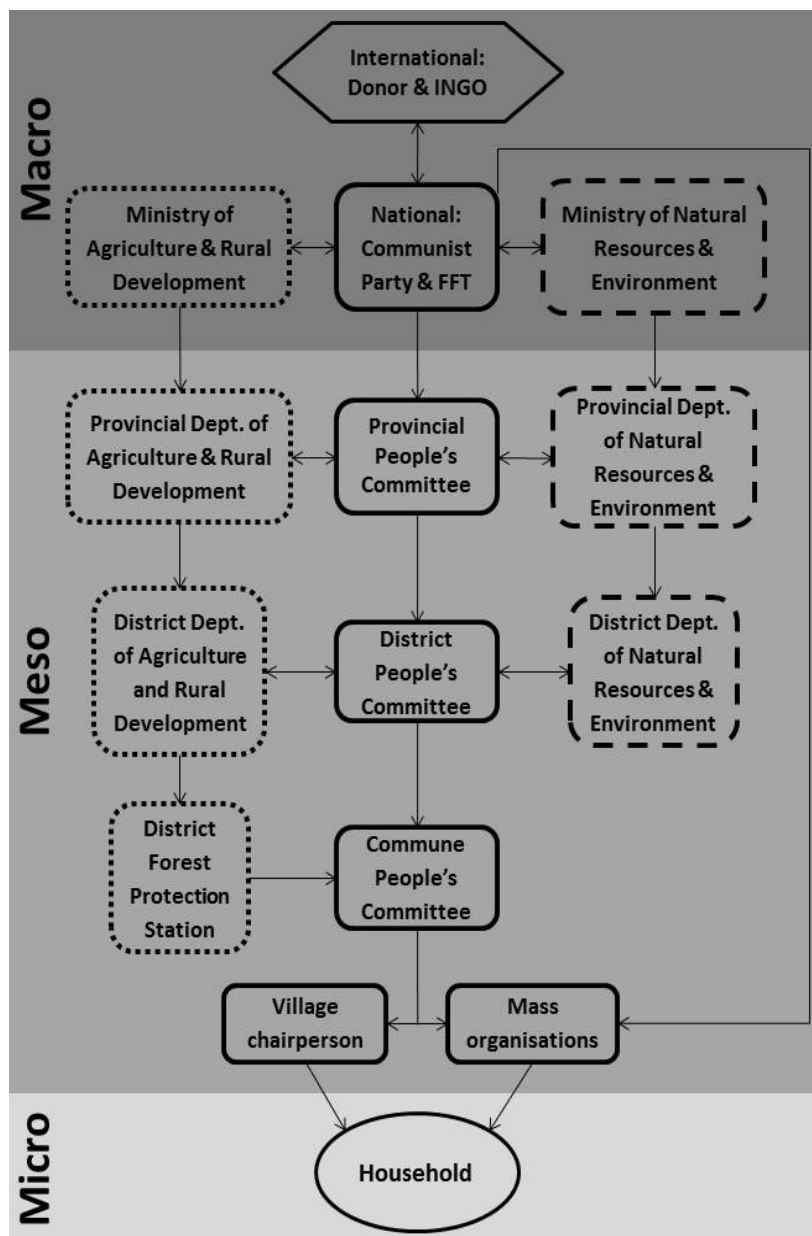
Macro

International: Donor & INGO

Ministry of Agriculture & Rural Development

National: Communist Party & FFT

Ministry of Natural Resources & Environment

Meso

Provincial Dept. of Agriculture & Rural Development

Provincial People's Committee

Provincial Dept. of Natural Resources & Environment

District Dept. of Agriculture and Rural Development

District People's Committee

District Dept. of Natural Resources & Environment

District Forest Protection Station

Commune People's Committee

Village chairperson

Mass organisations

Micro

Household